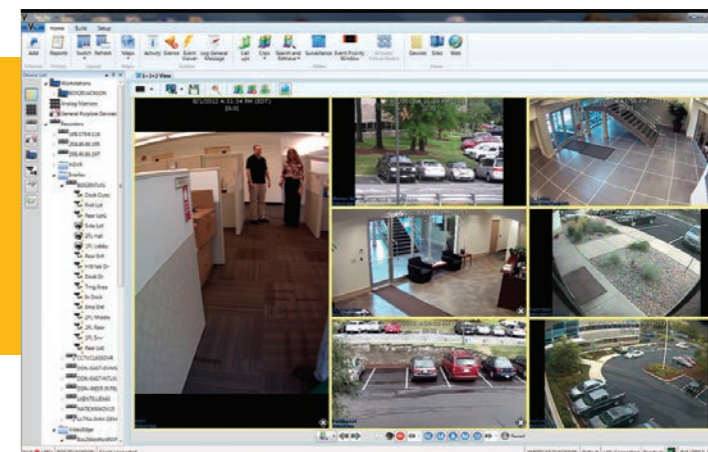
Home Suite Setup

Add Reports Switch Refresh Maps Activity Silence Event Viewer Log General Message Call ups Clips Search and Retrieve Surveillance Event Priority Window Activate Virtual Matrix Devices Sites Web

1+3+2 View

6/1/2012 4:31:34 PM (EDT)

Workstations
Analog Matrices
General Purpose Devices
Recorders
Dock Curs
Find Lot
Rear Lot
Side Lot
2FL Hall
1FL Lobby
Rear Exit
Dock Dr
Tmg Area
Dn Dock
Emp Ent
2FL Middle
2FL Rear
1FL Srvr
VideoEdge

Reset